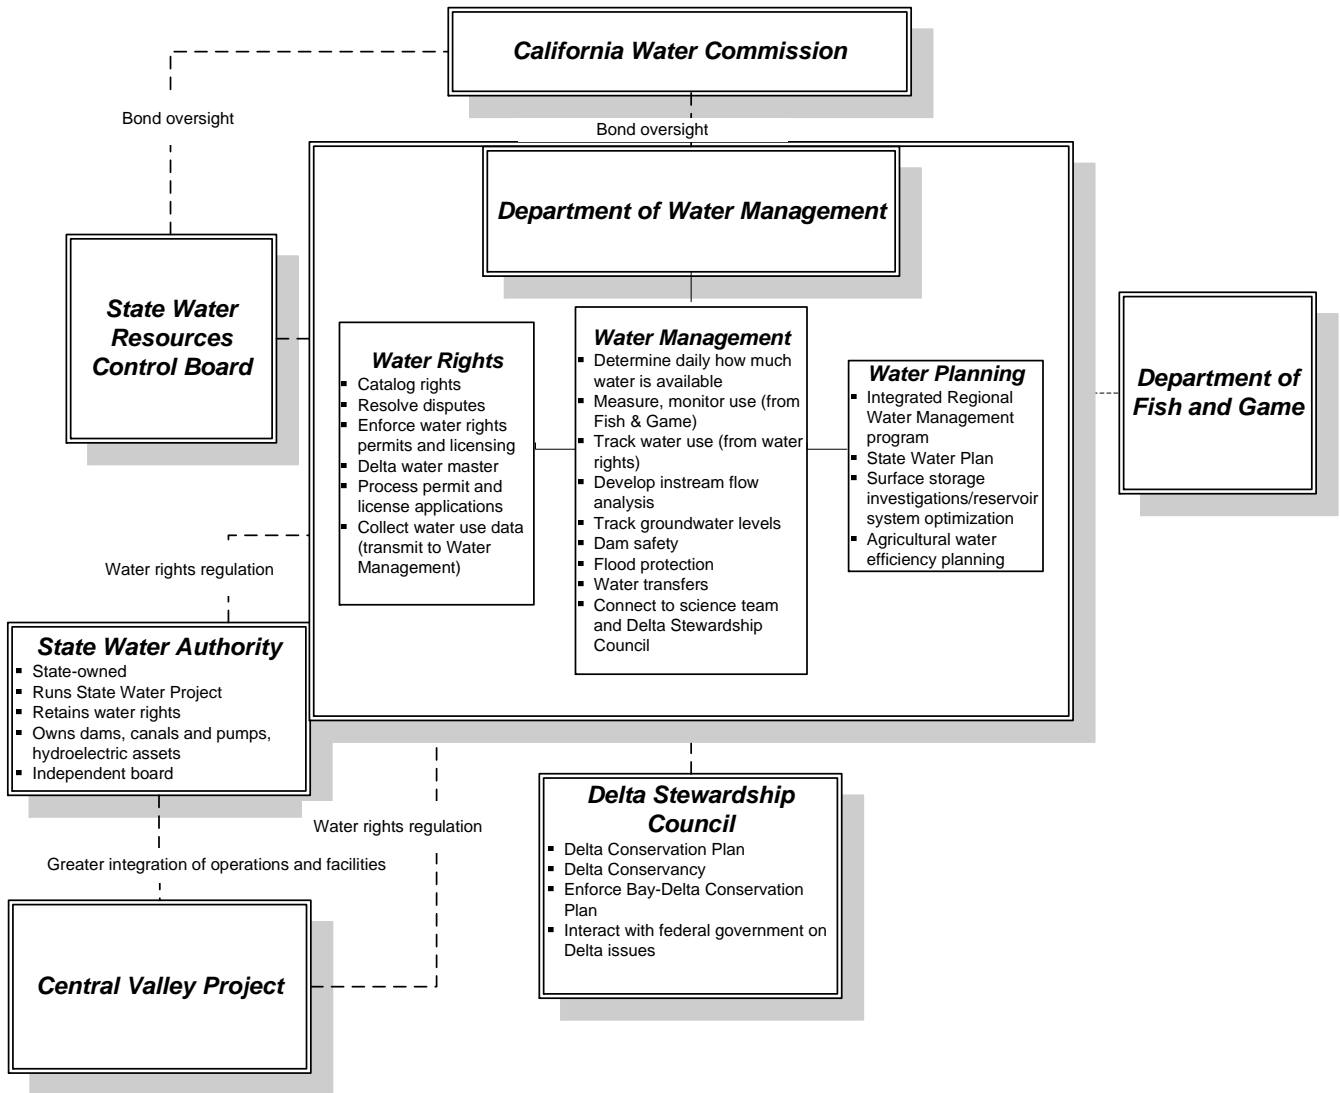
California Water Commission

Bond oversight

Bond oversight

Department of Water Management

State Water Resources Control Board

Water Rights
- Catalog rights
- Resolve disputes
- Enforce water rights permits and licensing
- Delta water master
- Process permit and license applications
- Collect water use data (transmit to Water Management)

Water Management
- Determine daily how much water is available
- Measure, monitor use (from Fish & Game)
- Track water use (from water rights)
- Develop instream flow analysis
- Track groundwater levels
- Dam safety
- Flood protection
- Water transfers
- Connect to science team and Delta Stewardship Council

Water Planning
- Integrated Regional Water Management program
- State Water Plan
- Surface storage investigations/reservoir system optimization
- Agricultural water efficiency planning

Department of Fish and Game

Water rights regulation

State Water Authority
- State-owned
- Runs State Water Project
- Retains water rights
- Owns dams, canals and pumps, hydroelectric assets
- Independent board

Water rights regulation

Greater integration of operations and facilities

Delta Stewardship Council
- Delta Conservation Plan
- Delta Conservancy
- Enforce Bay-Delta Conservation Plan
- Interact with federal government on Delta issues

Central Valley Project